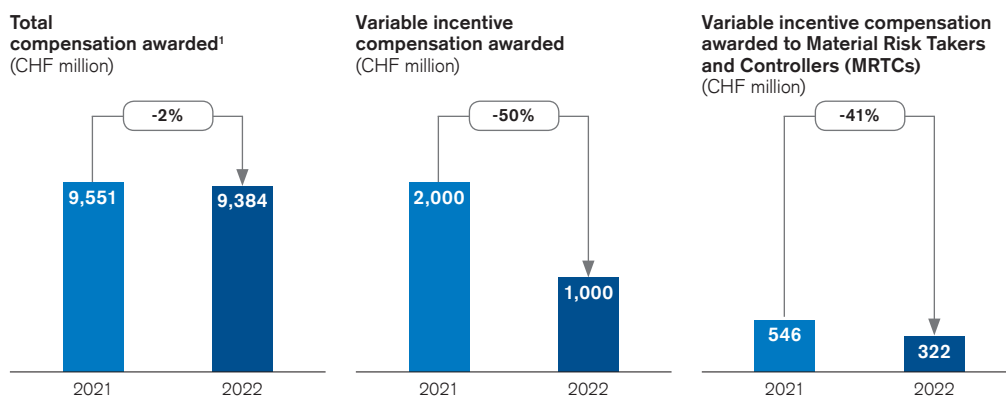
Total compensation awarded$^1$
(CHF million)

-2%

9,551

9,384

2021

2022

Variable incentive compensation awarded
(CHF million)

-50%

2,000

1,000

2021

2022

Variable incentive compensation awarded to Material Risk Takers and Controllers (MRTCs)
(CHF million)

-41%

546

322

2021

2022